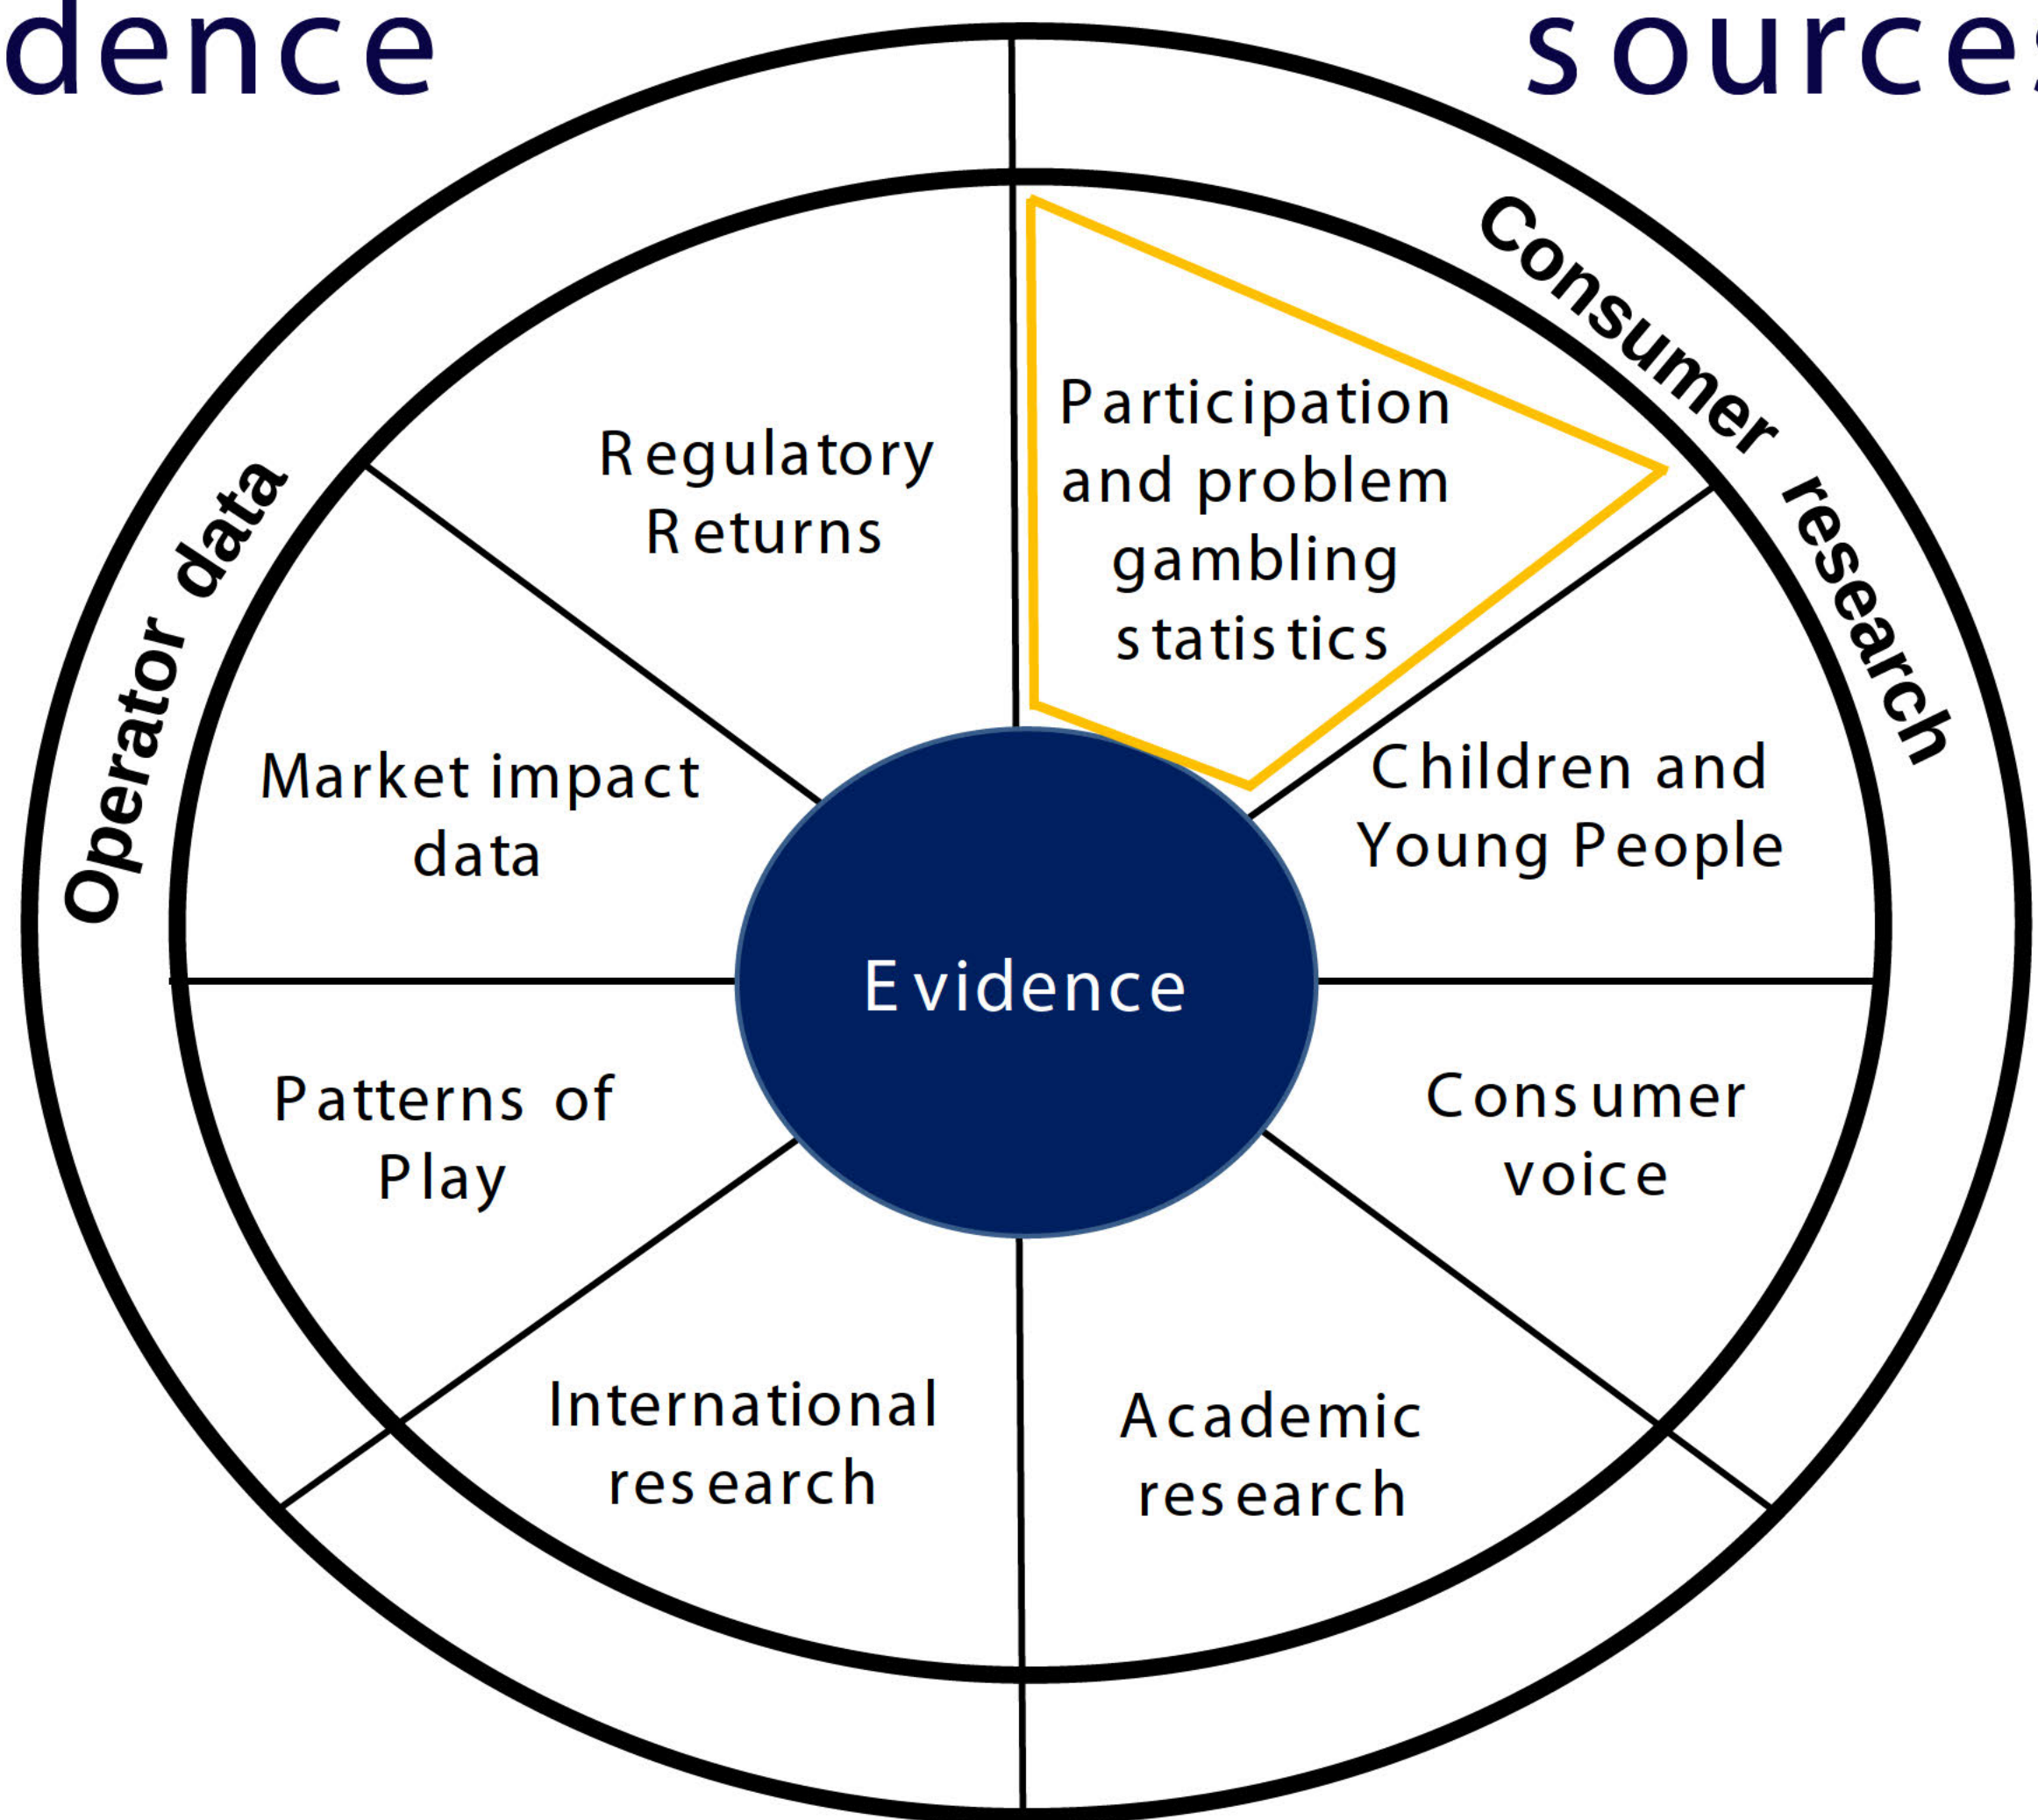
dence sources

Operator data

Consumer research

Regulatory Returns

Participation and problem gambling statistics

Market impact data

Children and Young People

Evidence

Patterns of Play

Consumer voice

International research

Academic research